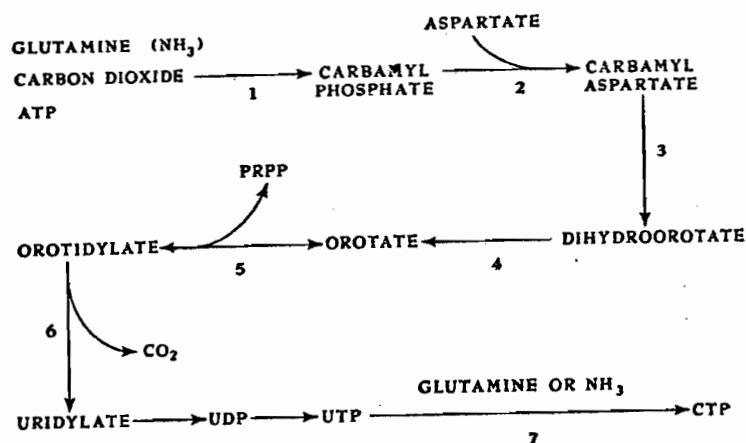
ASPARTATE

GLUTAMINE $(NH_3)$
CARBON DIOXIDE
ATP

1

CARBAMYL PHOSPHATE

2

CARBAMYL ASPARTATE

3

PRPP

OROTIDYLATE

5

OROTATE

4

DIHYDROOROTATE

6

$CO_2$

GLUTAMINE OR $NH_3$

URIDYLATE

UDP

UTP

CTP

7